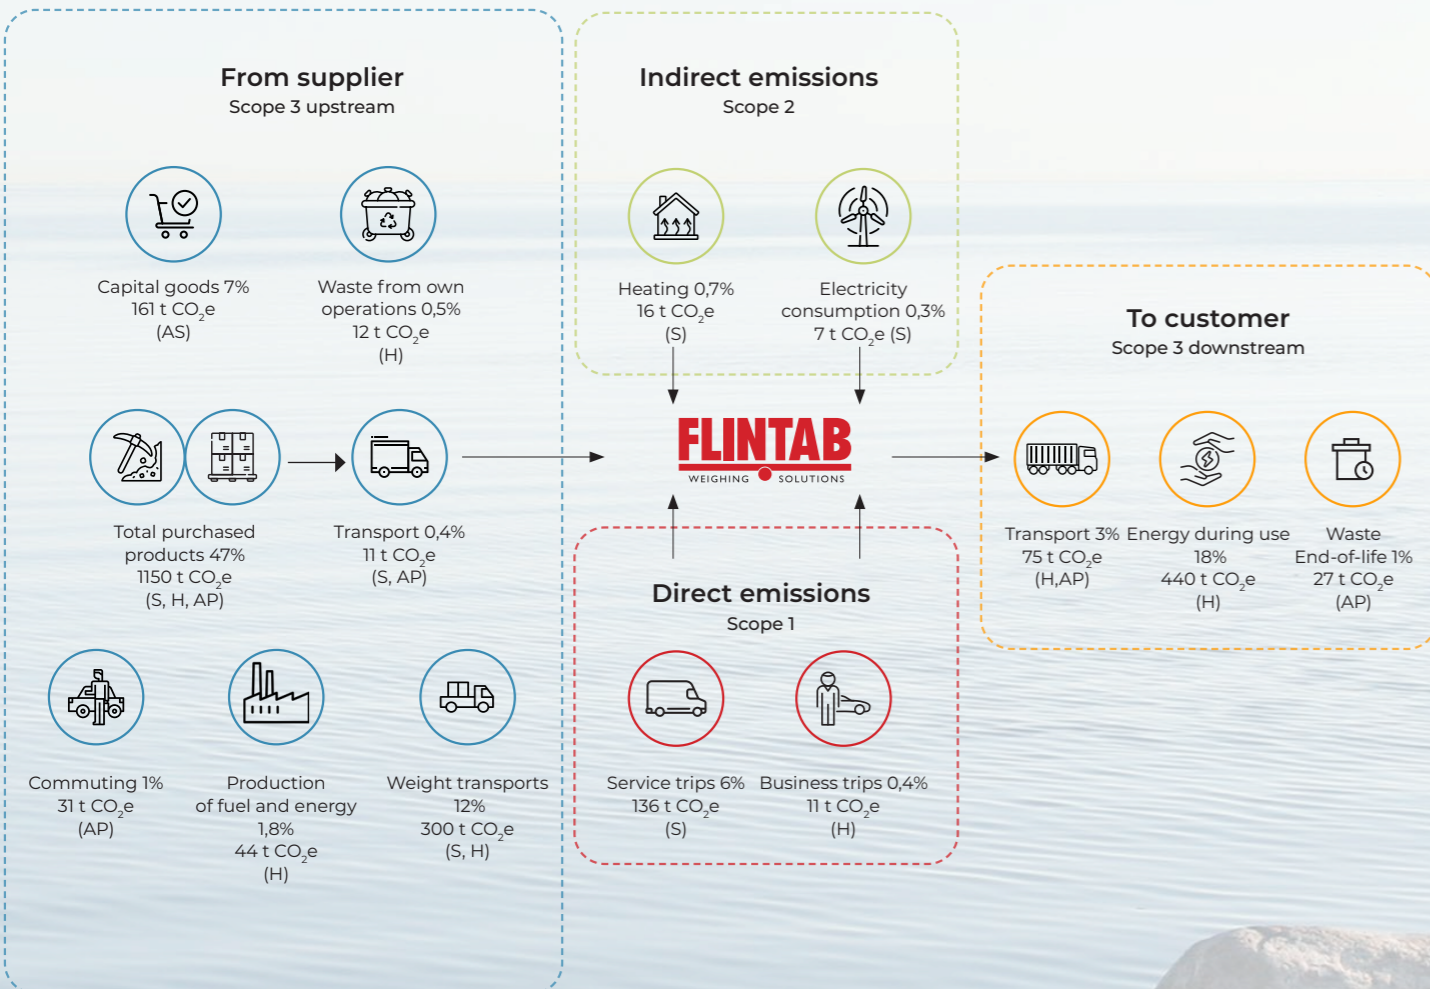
From supplier
Scope 3 upstream

Capital goods 7%
161 t $CO_2$e
(AS)

Waste from own operations 0,5%
12 t $CO_2$e
(H)

Total purchased products 47%
1150 t $CO_2$e
(S, H, AP)

Transport 0,4%
11 t $CO_2$e
(S, AP)

Commuting 1%
31 t $CO_2$e
(AP)

Production of fuel and energy
1,8%
44 t $CO_2$e
(H)

Weight transports
12%
300 t $CO_2$e
(S, H)

Indirect emissions
Scope 2

Heating 0,7%
16 t $CO_2$e
(S)

Electricity consumption 0,3%
7 t $CO_2$e (S)

FLINTAB
WEIGHING SOLUTIONS

Direct emissions
Scope 1

Service trips 6%
136 t $CO_2$e
(S)

Business trips 0,4%
11 t $CO_2$e
(H)

To customer
Scope 3 downstream

Transport 3%
75 t $CO_2$e
(H,AP)

Energy during use
18%
440 t $CO_2$e
(H)

Waste
End-of-life 1%
27 t $CO_2$e
(AP)